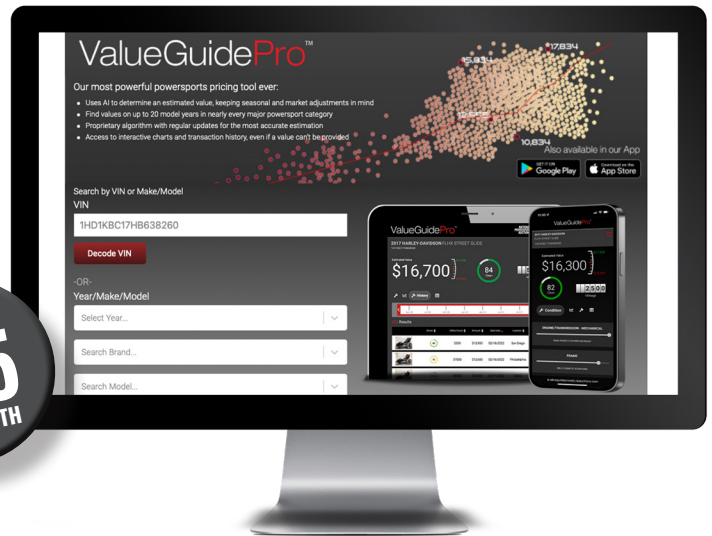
ValueGuidePro™

Our most powerful powersports pricing tool ever:

• Uses AI to determine an estimated value, keeping seasonal and market adjustments in mind
• Find values on up to 20 model years in nearly every major powersport category
• Proprietary algorithm with regular updates for the most accurate estimation
• Access to interactive charts and transaction history, even if a value can't be provided

15,834
17,834
10,834

Also available in our App

GET IT ON Google Play
Download on the App Store

Search by VIN or Make/Model
VIN
1HD1KBC17HB638260
Decode VIN
-OR-
Year/Make/Model
Select Year...
Search Brand...
Search Model...

ValueGuidePro
2017 HARLEY-DAVIDSON FLHX STREET GLIDE
$16,700
84
$16,300
82
2,500
Condition

5
TH